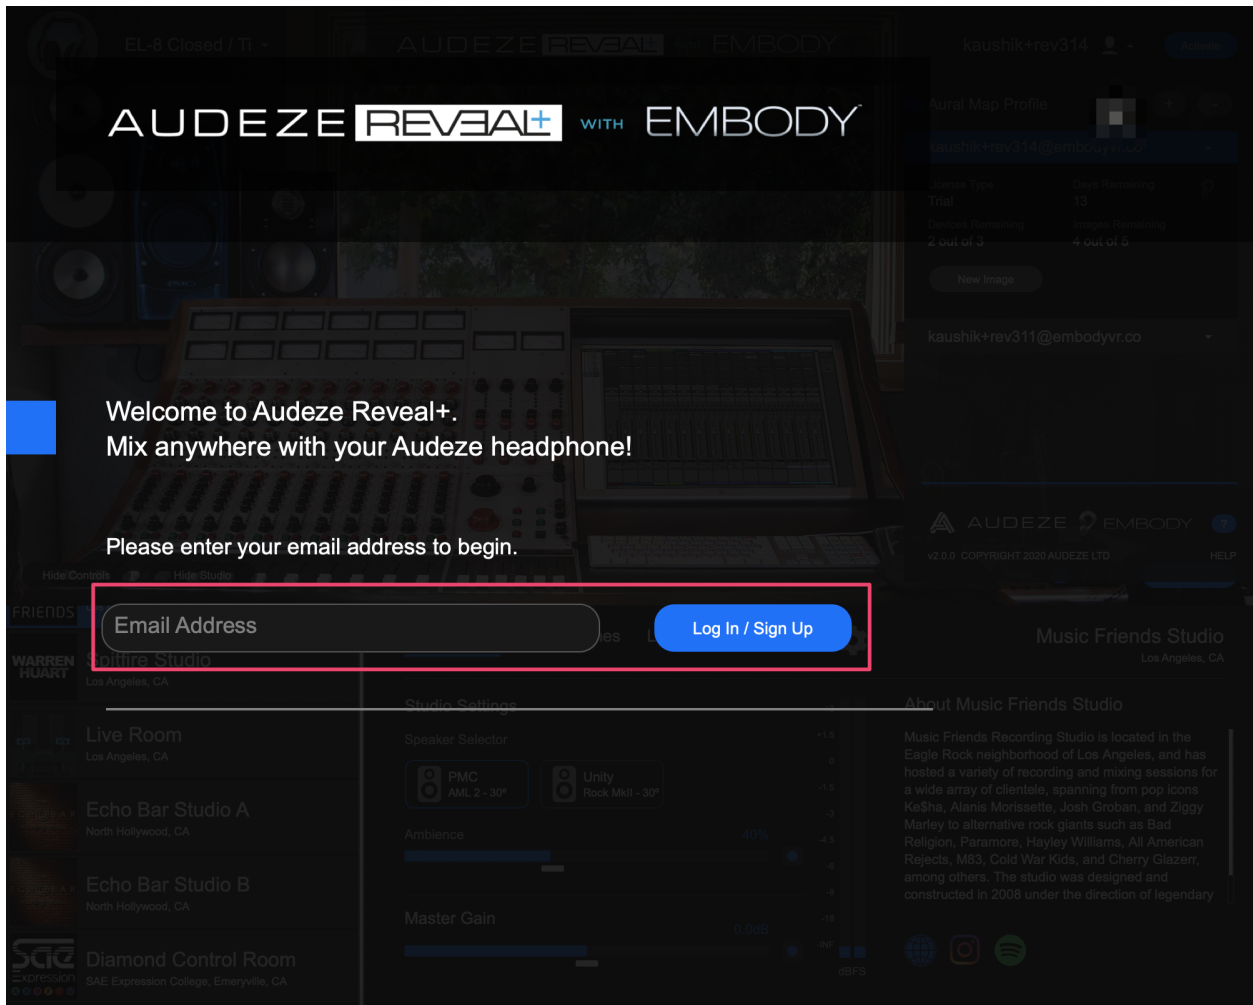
AUDEZE REVEAL+ WITH EMBODY

Welcome to Audeze Reveal+.
Mix anywhere with your Audeze headphone!

Please enter your email address to begin.

Email Address

Log In / Sign Up

EL-8 Closed / Ti

AUDEZE REVEAL+ EMBODY

kaushik+rev314

Activate

Aural Map Profile

kaushik+rev314@embodyvr.co

License Type
Trial

Days Remaining
13

Devices Remaining
2 out of 3

Images Remaining
4 out of 5

New Image

kaushik+rev311@embodyvr.co

AUDEZE EMBODY

v2.0.0 COPYRIGHT 2020 AUDEZE LTD

HELP

Hide Controls

Hide Studio

FRIENDS

WARREN HUART

Spitfire Studio
Los Angeles, CA

Live Room
Los Angeles, CA

Echo Bar Studio A
North Hollywood, CA

Echo Bar Studio B
North Hollywood, CA

Diamond Control Room
SAE Expression College, Emeryville, CA

Studio Settings

Speaker Selector

PMC
AML 2 - 30°

Unity
Rock MkII - 30°

Ambience

40%

Master Gain

0.0dB

dBFS

Music Friends Studio
Los Angeles, CA

About Music Friends Studio

Music Friends Recording Studio is located in the Eagle Rock neighborhood of Los Angeles, and has hosted a variety of recording and mixing sessions for a wide array of clientele, spanning from pop icons Ke$ha, Alanis Morissette, Josh Groban, and Ziggy Marley to alternative rock giants such as Bad Religion, Paramore, Hayley Williams, All American Rejects, M83, Cold War Kids, and Cherry Glazerr, among others. The studio was designed and constructed in 2008 under the direction of legendary